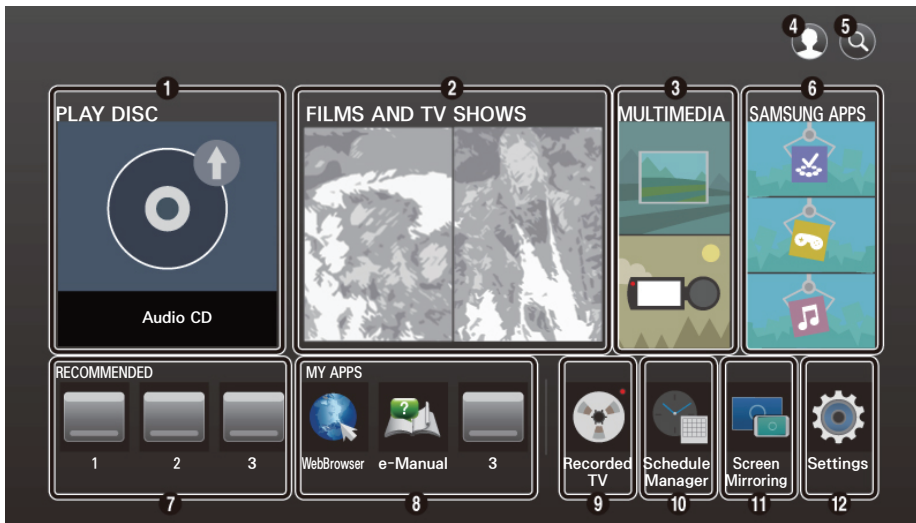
4 5

1 PLAY DISC

Audio CD

2 FILMS AND TV SHOWS

3 MULTIMEDIA

6 SAMSUNG APPS

RECOMMENDED

1 2 3

7

MY APPS

WebBrowser e-Manual 3

8

Recorded TV

9

Schedule Manager

10

Screen Mirroring

11

Settings

12